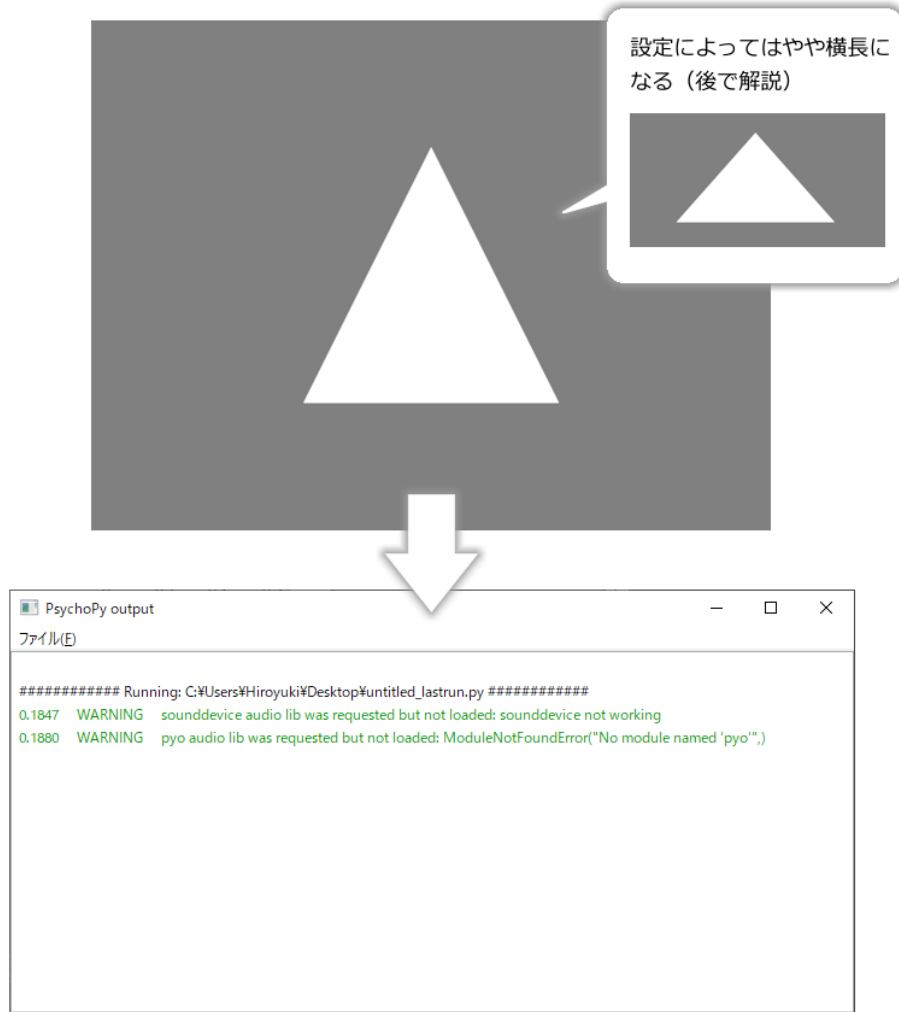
設定によってはやや横長になる（後で解説）

PsychoPy output

ファイル(F)

############ Running: C:¥Users¥Hiroyuki¥Desktop¥untitled_lastrun.py ############

0.1847 WARNING sounddevice audio lib was requested but not loaded: sounddevice not working

0.1880 WARNING pyo audio lib was requested but not loaded: ModuleNotFoundError("No module named 'pyo'",)